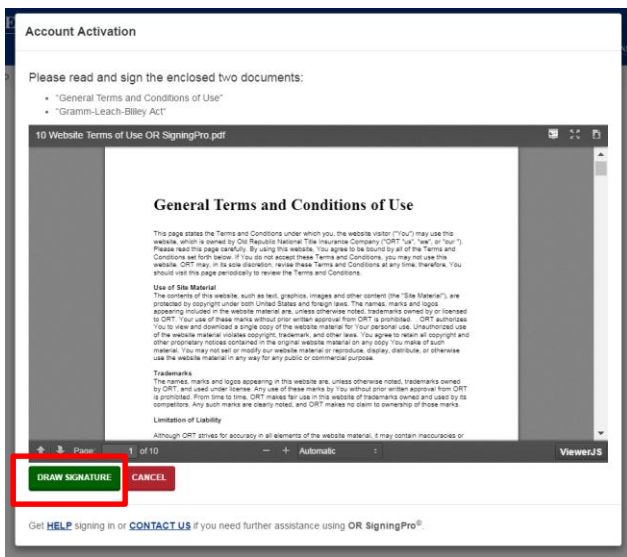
Account Activation

Please read and sign the enclosed two documents:

- "General Terms and Conditions of Use"
- "Gramm-Leach-Bliley Act"

10 Website Terms of Use OR SigningPro.pdf

General Terms and Conditions of Use

This page states the Terms and Conditions under which you, the website visitor ("You") may use this website, which is owned by Old Republic National Title Insurance Company ("ORT "us", "we", or "our"). Please read this page carefully. By using this website, You agree to be bound by all of the Terms and Conditions set forth below. If You do not accept these Terms and Conditions, you may not use this website. ORT may, in its sole discretion, revise these Terms and Conditions at any time; therefore, You should visit this page periodically to review the Terms and Conditions.

Use of Site Material
The contents of this website, such as text, graphics, images and other content (the "Site Material"), are protected by copyright under both United States and foreign laws. The names, marks and logos appearing included in the website material are, unless otherwise noted, trademarks owned by or licensed to ORT. Your use of these marks without prior written approval from ORT is prohibited. ORT authorizes You to view and download a single copy of the website material for Your personal use. Unauthorized use of the website material violates copyright, trademark, and other laws. You agree to retain all copyright and other proprietary notices contained in the original website material on any copy You make of such material. You may not sell or modify our website material or reproduce, display, distribute, or otherwise use the website material in any way for any public or commercial purpose.

Trademarks
The names, marks and logos appearing in this website are, unless otherwise noted, trademarks owned by ORT, and used under license. Any use of these marks by You without prior written approval from ORT is prohibited. From time to time, ORT makes fair use in this website of trademarks owned and used by its competitors. Any such marks are clearly noted, and ORT makes no claim to ownership of those marks.

Limitation of Liability

Although ORT strives for accuracy in all elements of the website material, it may contain inaccuracies or

Page: 1 of 10 — + Automatic ViewerJS

DRAW SIGNATURE CANCEL

Get HELP signing in or CONTACT US if you need further assistance using OR SigningPro®.